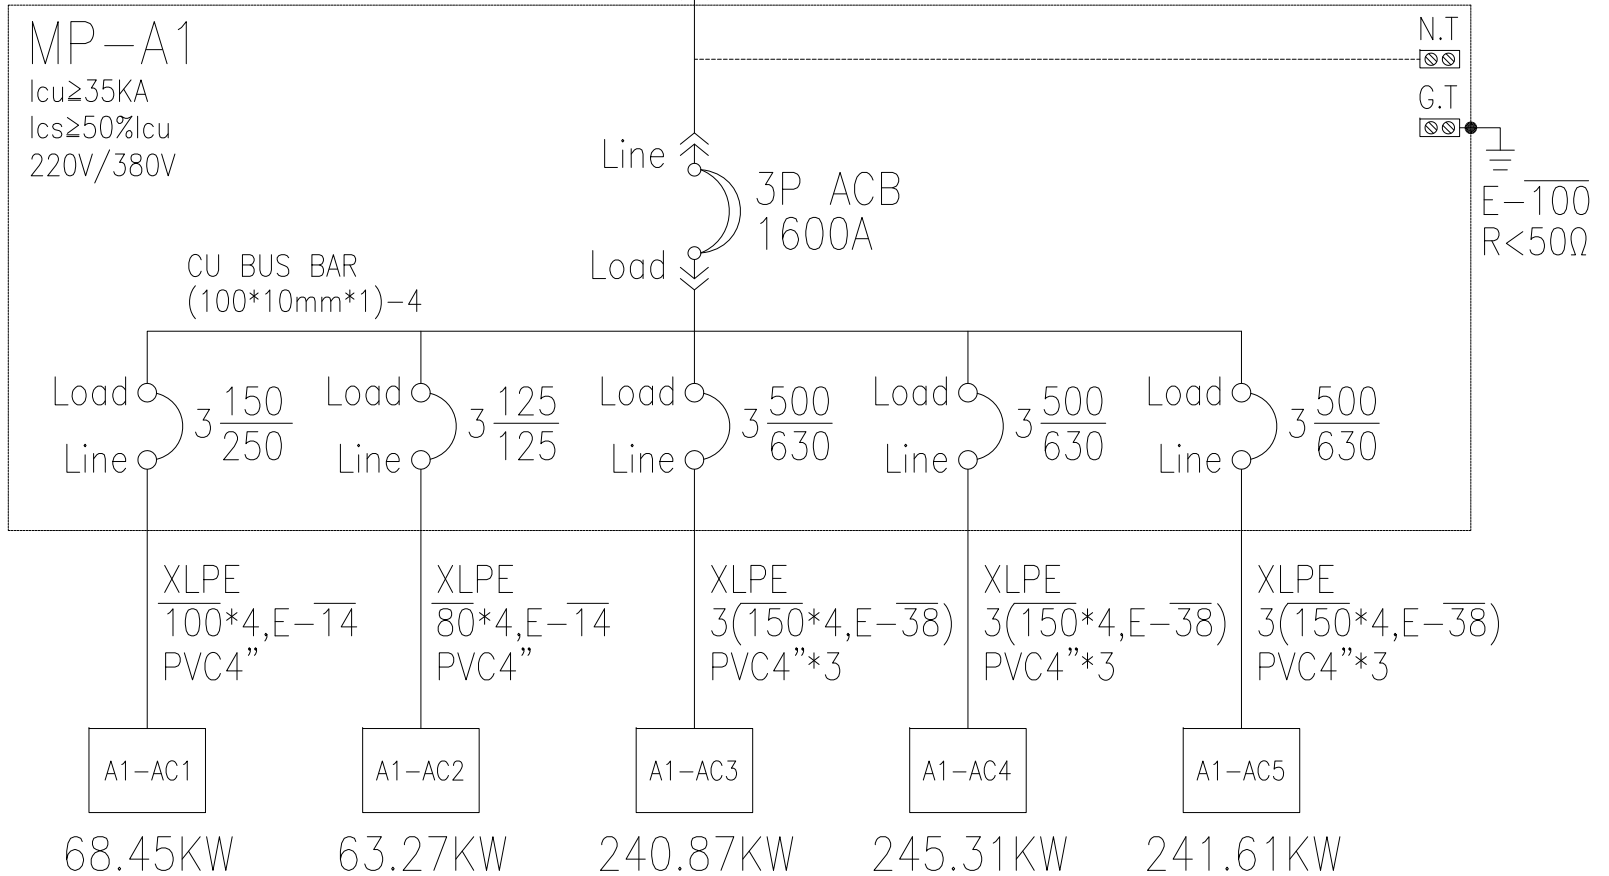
MP-A1
Icu≥35KA
Ics≥50%Icu
220V/380V

N.T
G.T
E-$\overline{100}$
R<50Ω

Line
3P ACB
1600A
Load

CU BUS BAR
(100*10mm*1)-4

Load
Line
$3\frac{150}{250}$

Load
Line
$3\frac{125}{125}$

Load
Line
$3\frac{500}{630}$

Load
Line
$3\frac{500}{630}$

Load
Line
$3\frac{500}{630}$

XLPE
$\overline{100}$*4,E-$\overline{14}$
PVC4"

XLPE
$\overline{80}$*4,E-$\overline{14}$
PVC4"

XLPE
3($\overline{150}$*4,E-$\overline{38}$)
PVC4"*3

XLPE
3($\overline{150}$*4,E-$\overline{38}$)
PVC4"*3

XLPE
3($\overline{150}$*4,E-$\overline{38}$)
PVC4"*3

A1-AC1
A1-AC2
A1-AC3
A1-AC4
A1-AC5

68.45KW
63.27KW
240.87KW
245.31KW
241.61KW